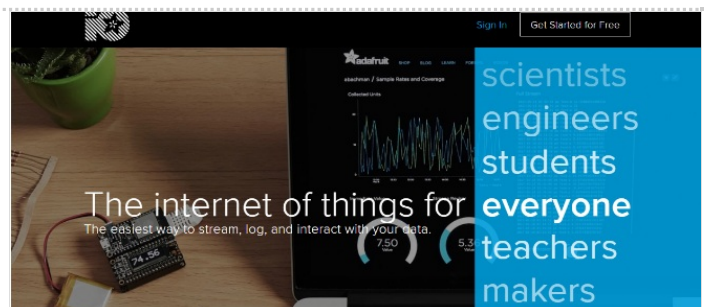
Sign In

Get Started for Free

adafruit SHOP BLOG LEARN

Collected Units

The internet of things for

scientists
engineers
students
everyone
teachers
makers

The easiest way to stream, log, and interact with your data.

7.50

74.56